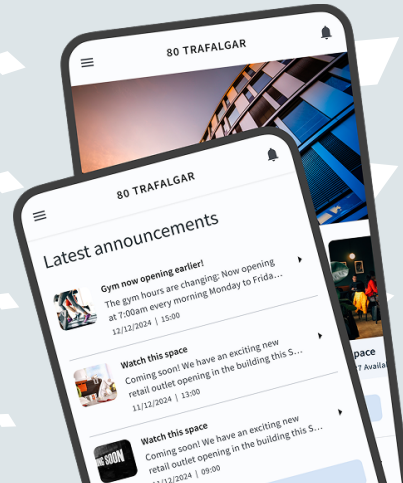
80 TRAFALGAR

80 TRAFALGAR

Latest announcements

Gym now opening earlier!
The gym hours are changing: Now opening at 7:00am every morning Monday to Frida...
12/12/2024 | 15:00

Watch this space
Coming soon! We have an exciting new retail outlet opening in the building this S...
11/12/2024 | 12:00

Watch this space
Coming soon! We have an exciting new retail outlet opening in the building this S...
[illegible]/12/2024 | 09:00

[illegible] SOON

pace
T Availa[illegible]